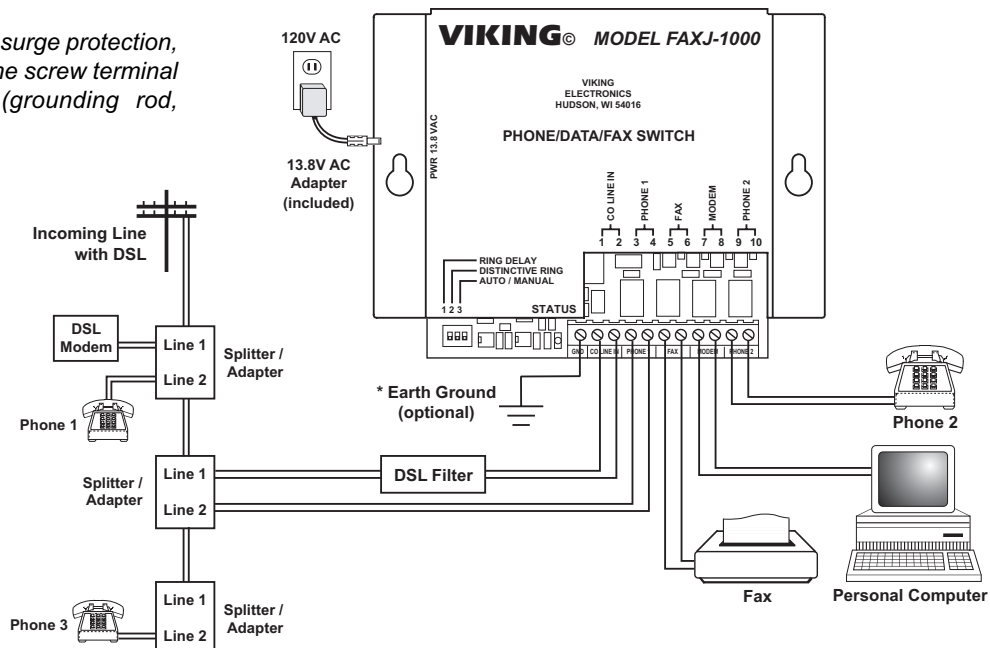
surge protection, he screw terminal (grounding rod,

120V AC

VIKING© MODEL FAXJ-1000

VIKING ELECTRONICS HUDSON, WI 54016

PHONE/DATA/FAX SWITCH

PWR 13.8 VAC

13.8V AC Adapter (included)

CO LINE IN
1 2
PHONE 1
3 4
FAX
5 6
MODEM
7 8
PHONE 2
9 10

Incoming Line with DSL

RING DELAY
DISTINCTIVE RING
AUTO / MANUAL
1 2 3

STATUS

GND | CO LINE IN | PHONE | FAX | MODEM | PHONE 2

DSL Modem

Line 1
Line 2
Splitter / Adapter

Phone 1

* Earth Ground (optional)

Phone 2

Splitter / Adapter
Line 1
Line 2

DSL Filter

Phone 3
Line 1
Line 2
Splitter / Adapter

Fax

Personal Computer